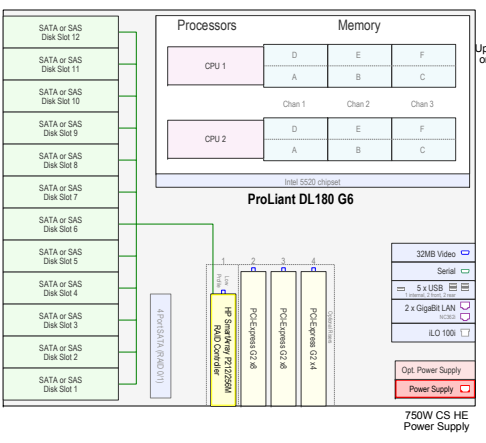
SATA or SAS Disk Slot 12

SATA or SAS Disk Slot 11

SATA or SAS Disk Slot 10

SATA or SAS Disk Slot 9

SATA or SAS Disk Slot 8

SATA or SAS Disk Slot 7

SATA or SAS Disk Slot 6

SATA or SAS Disk Slot 5

SATA or SAS Disk Slot 4

SATA or SAS Disk Slot 3

SATA or SAS Disk Slot 2

SATA or SAS Disk Slot 1

Processors

Memory

Up
o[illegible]

CPU 1

D E F

A B C

Chan 1 Chan 2 Chan 3

CPU 2

D E F

A B C

Intel 5520 chipset

ProLiant DL180 G6

1 2 3 4

Low Profile

HP SmartArray P212/256M RAID Controller

PCI-Express G2 x8

PCI-Express G2 x8

PCI-Express G2 x4

Optional Riser

4 Port SATA (RAID 0/1)

32MB Video

Serial

5 x USB
1 internal, 2 front, 2 rear

2 x GigaBit LAN
NC362i

iLO 100i

Opt. Power Supply

Power Supply

750W CS HE Power Supply